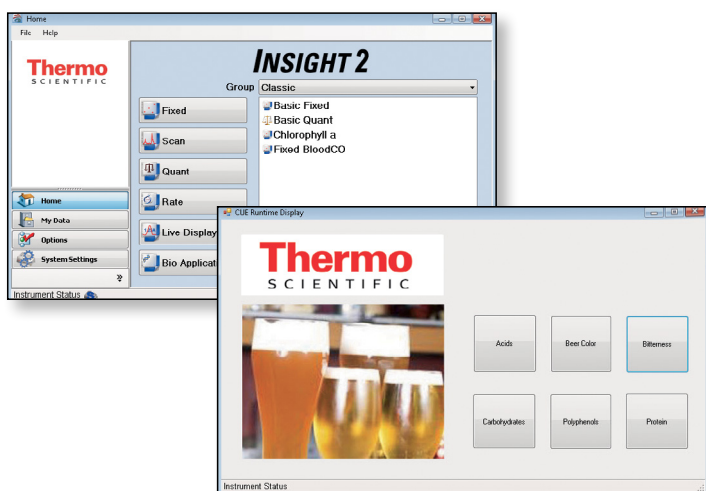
Home
File Help
Thermo
SCIENTIFIC
INSIGHT 2
Group Classic
Fixed
Scan
Quant
Rate
Live Display
Bio Applicat
Basic Fixed
Basic Quant
Chlorophyll a
Fixed BloodCO
Home
My Data
Options
System Settings
Instrument Status

CUE Runtime Display
Thermo
SCIENTIFIC
Acids
Beer Color
Bitterness
Carbohydrates
Polyphenols
Protein
Instrument Status